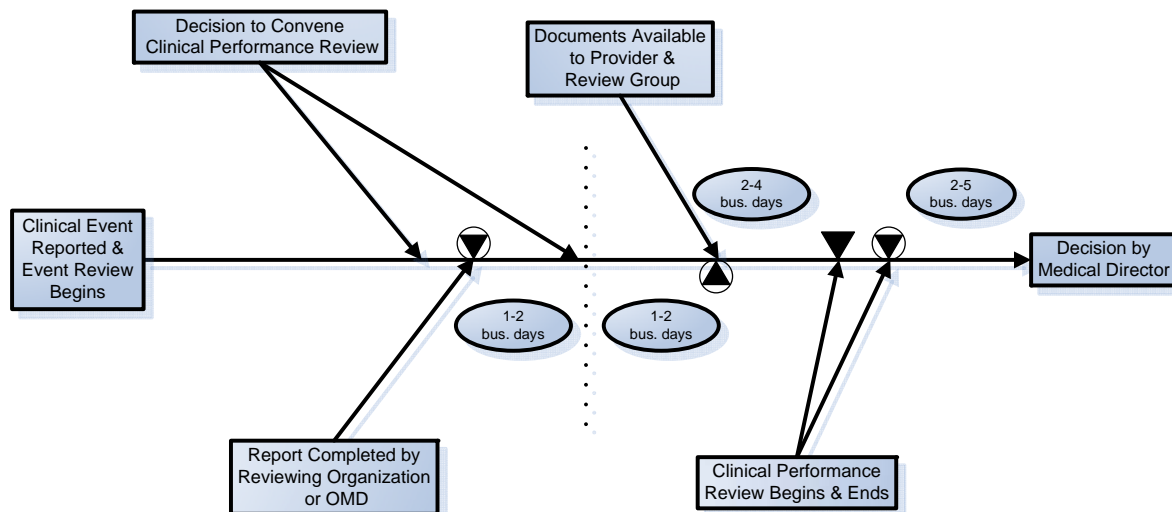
Decision to Convene Clinical Performance Review

Documents Available to Provider & Review Group

2-4 bus. days

2-5 bus. days

Clinical Event Reported & Event Review Begins

Decision by Medical Director

1-2 bus. days

1-2 bus. days

Report Completed by Reviewing Organization or OMD

Clinical Performance Review Begins & Ends